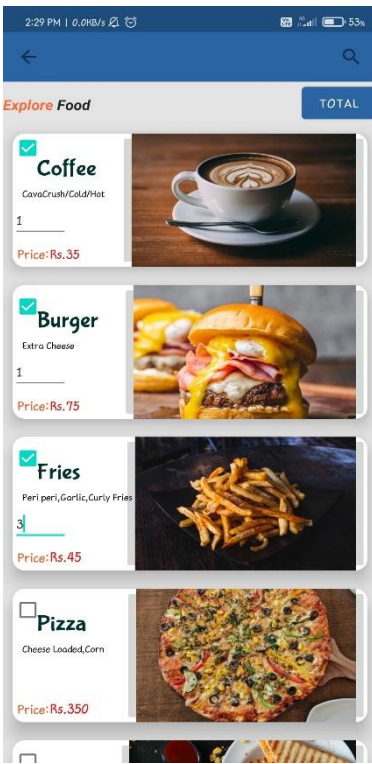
2:29 PM | 0.0KB/s

53%

Explore Food

TOTAL

Coffee

CavaCrush/Cold/Hot

1

Price:Rs.35

Burger

Extra Cheese

1

Price:Rs.75

Fries

Peri peri,Garlic,Curly Fries

3

Price:Rs.45

Pizza

Cheese Loaded,Corn

Price:Rs.350